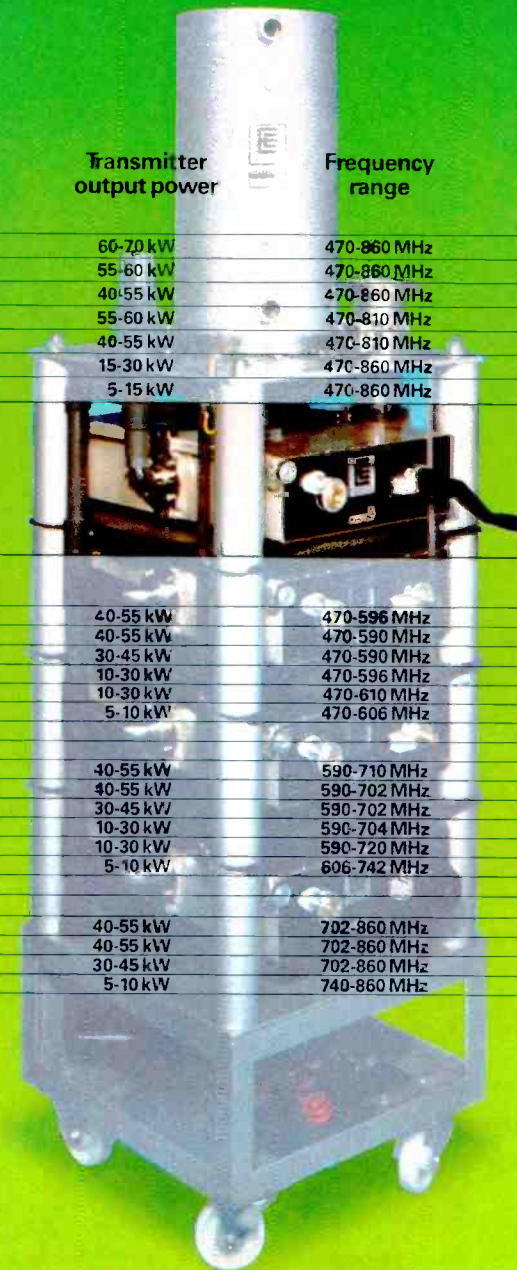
| Transmitter output power | Frequency range |
|---|---|
| 60-70 kW | 470-860 MHz |
| 55-60 kW | 470-860 MHz |
| 40-55 kW | 470-860 MHz |
| 55-60 kW | 470-810 MHz |
| 40-55 kW | 470-810 MHz |
| 15-30 kW | 470-860 MHz |
| 5-15 kW | 470-860 MHz |
| 40-55 kW | 470-596 MHz |
| 40-55 kW | 470-590 MHz |
| 30-45 kW | 470-590 MHz |
| 10-30 kW | 470-596 MHz |
| 10-30 kW | 470-610 MHz |
| 5-10 kW | 470-606 MHz |
| 40-55 kW | 590-710 MHz |
| 40-55 kW | 590-702 MHz |
| 30-45 kW | 590-702 MHz |
| 10-30 kW | 590-704 MHz |
| 10-30 kW | 590-720 MHz |
| 5-10 kW | 606-742 MHz |
| 40-55 kW | 702-860 MHz |
| 40-55 kW | 702-860 MHz |
| 30-45 kW | 702-860 MHz |
| 5-10 kW | 740-860 MHz |